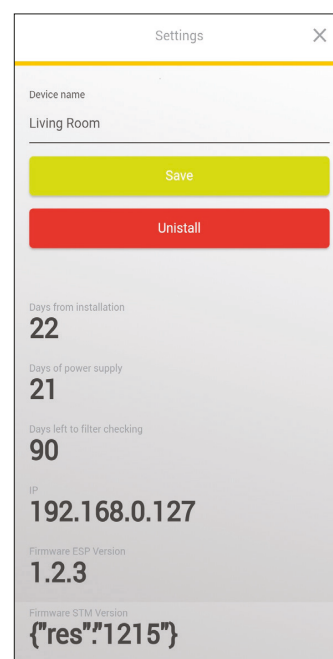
Settings

Device name

Living Room

Save

Unistall

Days from installation

22

Days of power supply

21

Days left to filter checking

90

IP

192.168.0.127

Firmware ESP Version

1.2.3

Firmware STM Version

{"res":"1215"}